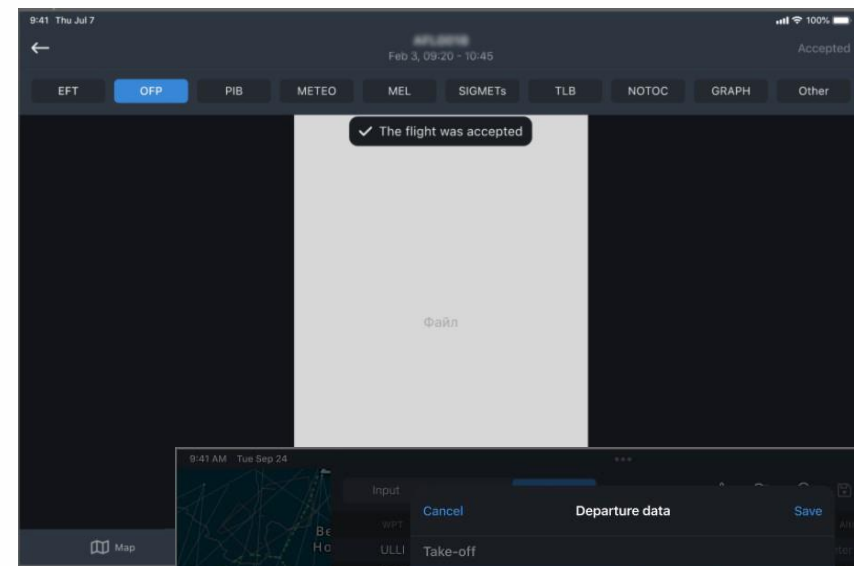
9:41 Thu Jul 7

100%

←

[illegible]

Feb 3, 09:20 - 10:45

Accepted

EFT

OFP

PIB

METEO

MEL

SIGMETs

TLB

NOTOC

GRAPH

Other

✓ The flight was accepted

Файл

Map

9:41 AM Tue Sep 24

Input

WPT

ULLI

Be

Ho

Cancel

Departure data

Save

Take-off